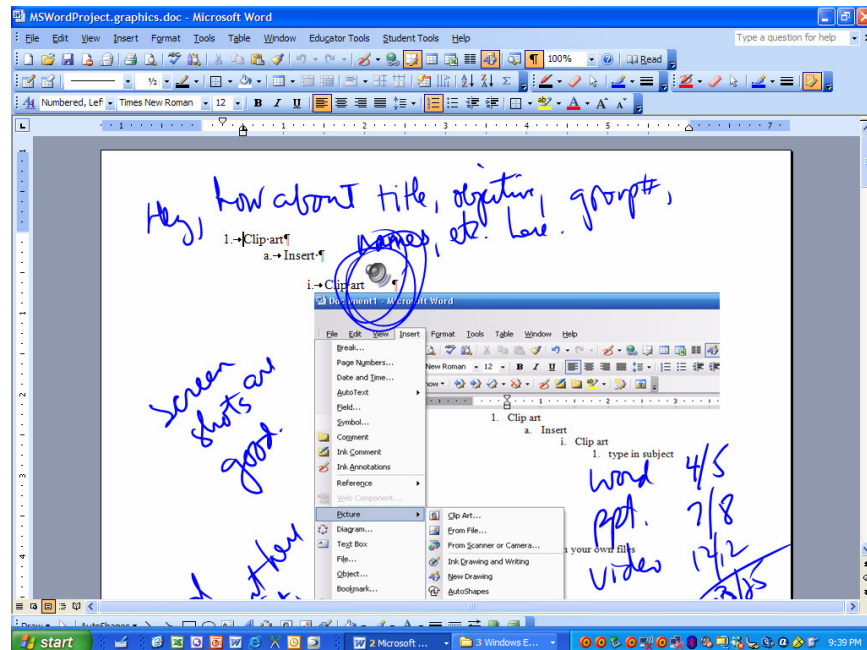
MSWordProject.graphics.doc - Microsoft Word

File Edit View Insert Format Tools Table Window Educator Tools Student Tools Help

Type a question for help

100% Read

Numbered, Lef Times New Roman 12 B I U

Hey, how about title, objective, group#, names, etc. Love.

1. Clip art¶

a. Insert¶

i. Clip art ¶

Document1 - Microsoft Word

File Edit View Insert Format Tools Table Window Help

Break...
Page Numbers...
Date and Time...
AutoText
Field...
Symbol...
Comment
Ink Comment
Ink Annotations
Reference
Web Component...
Picture
Diagram...
Text Box
File...
Object...
Bookmark...

Clip Art...
From File...
From Scanner or Camera...
Ink Drawing and Writing
New Drawing
AutoShapes

Times New Roman 12 B I U

1. Clip art
a. Insert
i. Clip art
1. type in subject

n your own files

Screen shots are good.

word 4/5
ppt. 7/8
video 12/12
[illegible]

Draw AutoShapes

start

2 Microsoft ...

3 Windows E...

9:39 PM